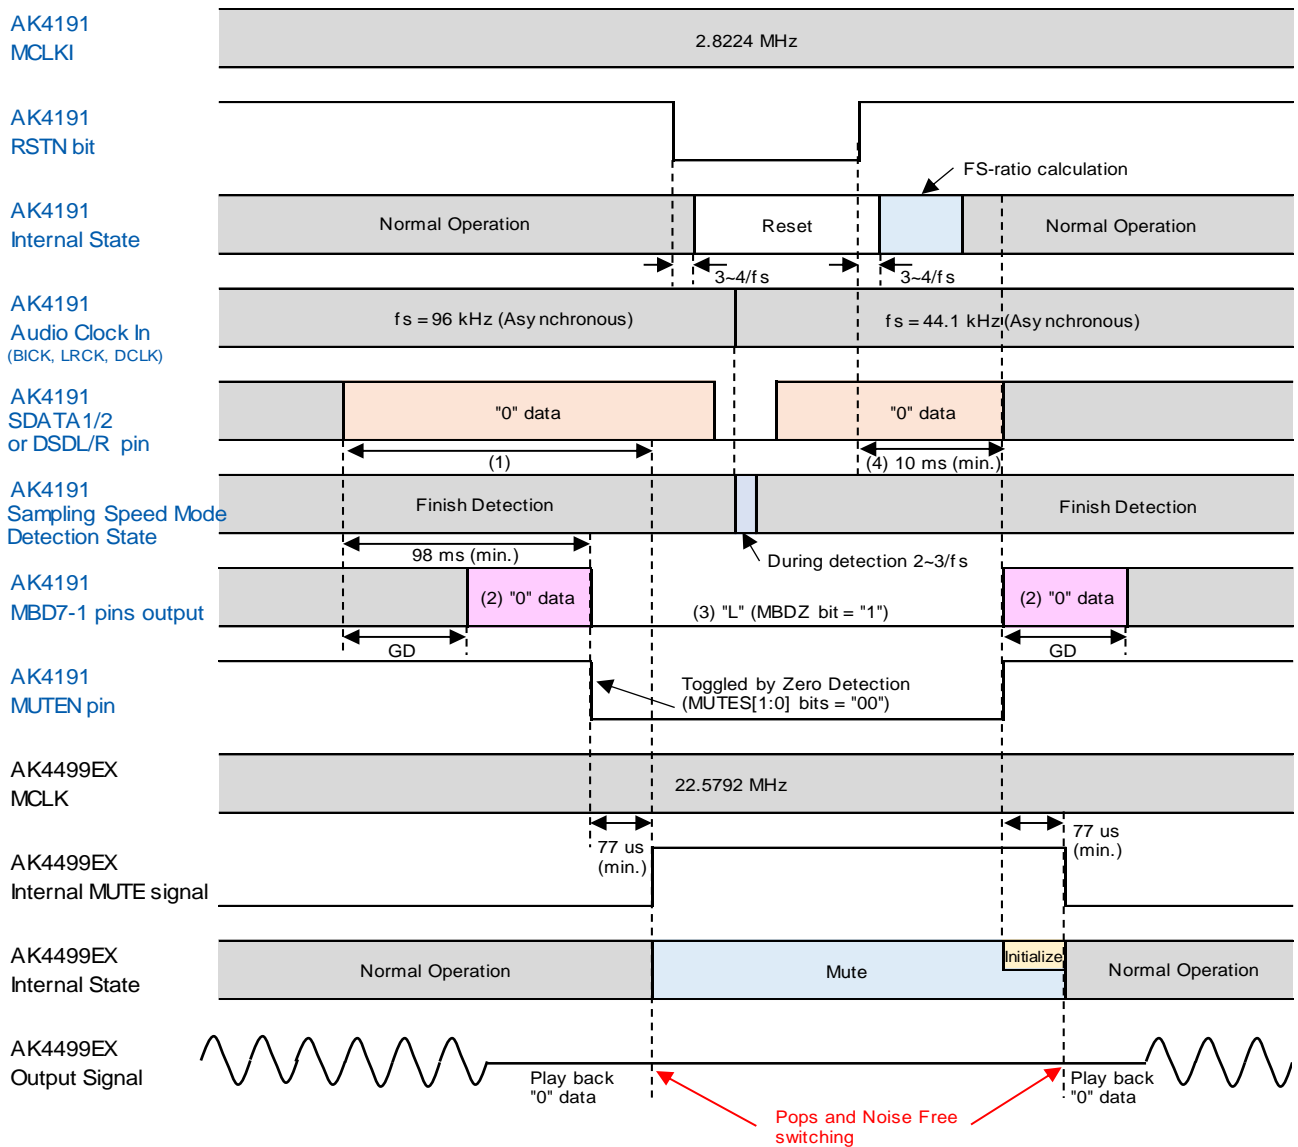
AK4191
MCLKI

2.8224 MHz

AK4191
RSTN bit

FS-ratio calculation

AK4191
Internal State

Normal Operation

Reset

Normal Operation

3~4/fs

3~4/fs

AK4191
Audio Clock In
(BICK, LRCK, DCLK)

fs = 96 kHz (Asynchronous)

fs = 44.1 kHz (Asynchronous)

AK4191
SDATA1/2
or DSDL/R pin

"0" data

"0" data

(1)

(4) 10 ms (min.)

AK4191
Sampling Speed Mode
Detection State

Finish Detection

Finish Detection

98 ms (min.)

During detection 2~3/fs

AK4191
MBD7-1 pins output

(2) "0" data

(3) "L" (MBDZ bit = "1")

(2) "0" data

GD

GD

AK4191
MUTEN pin

Toggled by Zero Detection
(MUTES[1:0] bits = "00")

AK4499EX
MCLK

22.5792 MHz

77 us
(min.)

77 us
(min.)

AK4499EX
Internal MUTE signal

AK4499EX
Internal State

Normal Operation

Mute

Initialize

Normal Operation

AK4499EX
Output Signal

Play back
"0" data

Play back
"0" data

Pops and Noise Free
switching